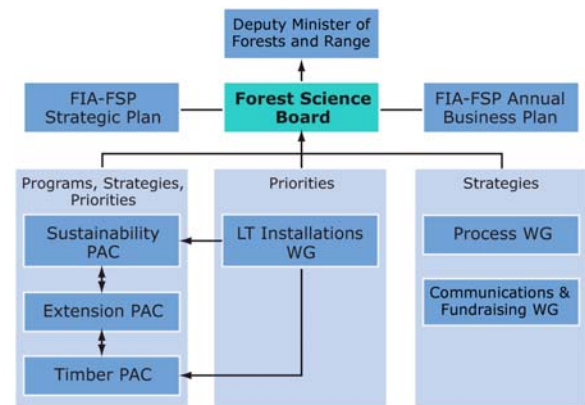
Deputy Minister of Forests and Range

FIA-FSP Strategic Plan

Forest Science Board

FIA-FSP Annual Business Plan

Programs, Strategies, Priorities

Sustainability PAC

Extension PAC

Timber PAC

Priorities

LT Installations WG

Strategies

Process WG

Communications & Fundraising WG